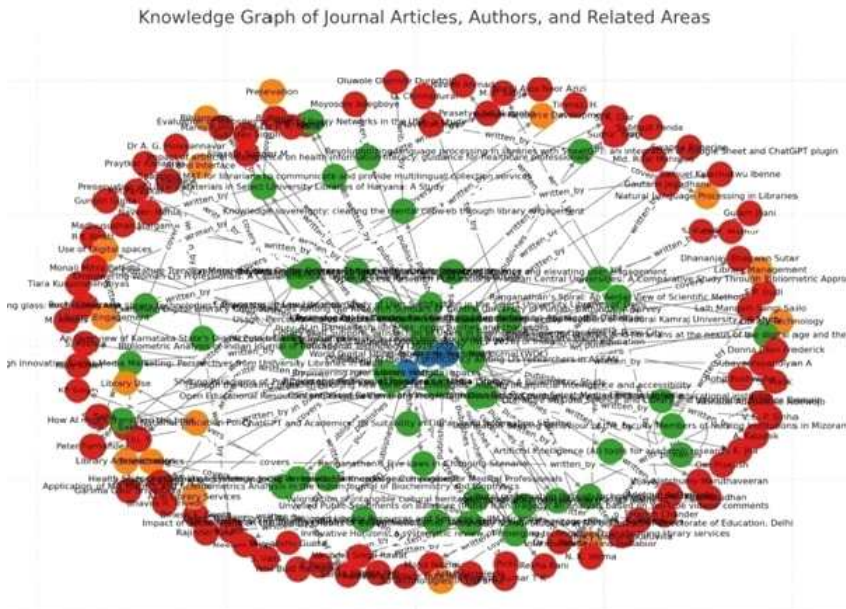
Knowledge Graph of Journal Articles, Authors, and Related Areas

Preservation
Oluwole Olumide Durodolu
Moyosore Adegboye
Tiamiyu H.
Prasetyo
Dr A. G. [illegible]
Praythe
Use of digital spaces
Monali
Tiara
Library Use
Peter
Library
Natural Language Processing in Libraries
Gautam
Md. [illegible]
Dhananjay
Library Management
Knowledge sovereignty: clearing the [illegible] through library engagement
Revolutionizing language processing in libraries with SpaCy
Materials in Select University Libraries of Haryana: A Study
Ranganathan's Spiral: An Overview of Scientific Method
Bibliometric Analysis
Open Educational Resources
ChatGPT and Academic
Artificial Intelligence (AI) tools
Donna
Application of
Health
Impact of
Innovative Horizons
Unveiled Public Sentiments
Directorate of Education, Delhi
library services
written_by
covers
written_by
written_by
written_by
covers
written_by